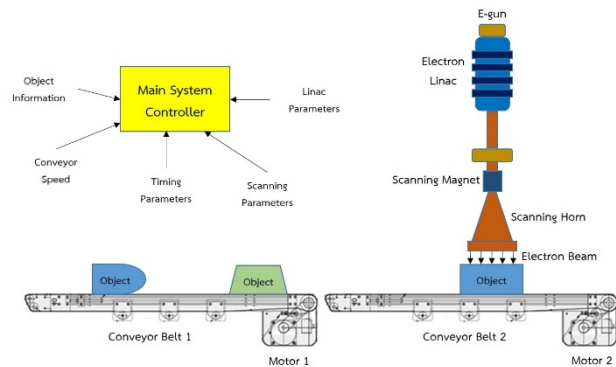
Main System Controller

Object Information

Linac Parameters

Conveyor Speed

Timing Parameters

Scanning Parameters

E-gun

Electron Linac

Scanning Magnet

Scanning Horn

Electron Beam

Object

Object

Object

Conveyor Belt 1

Motor 1

Conveyor Belt 2

Motor 2